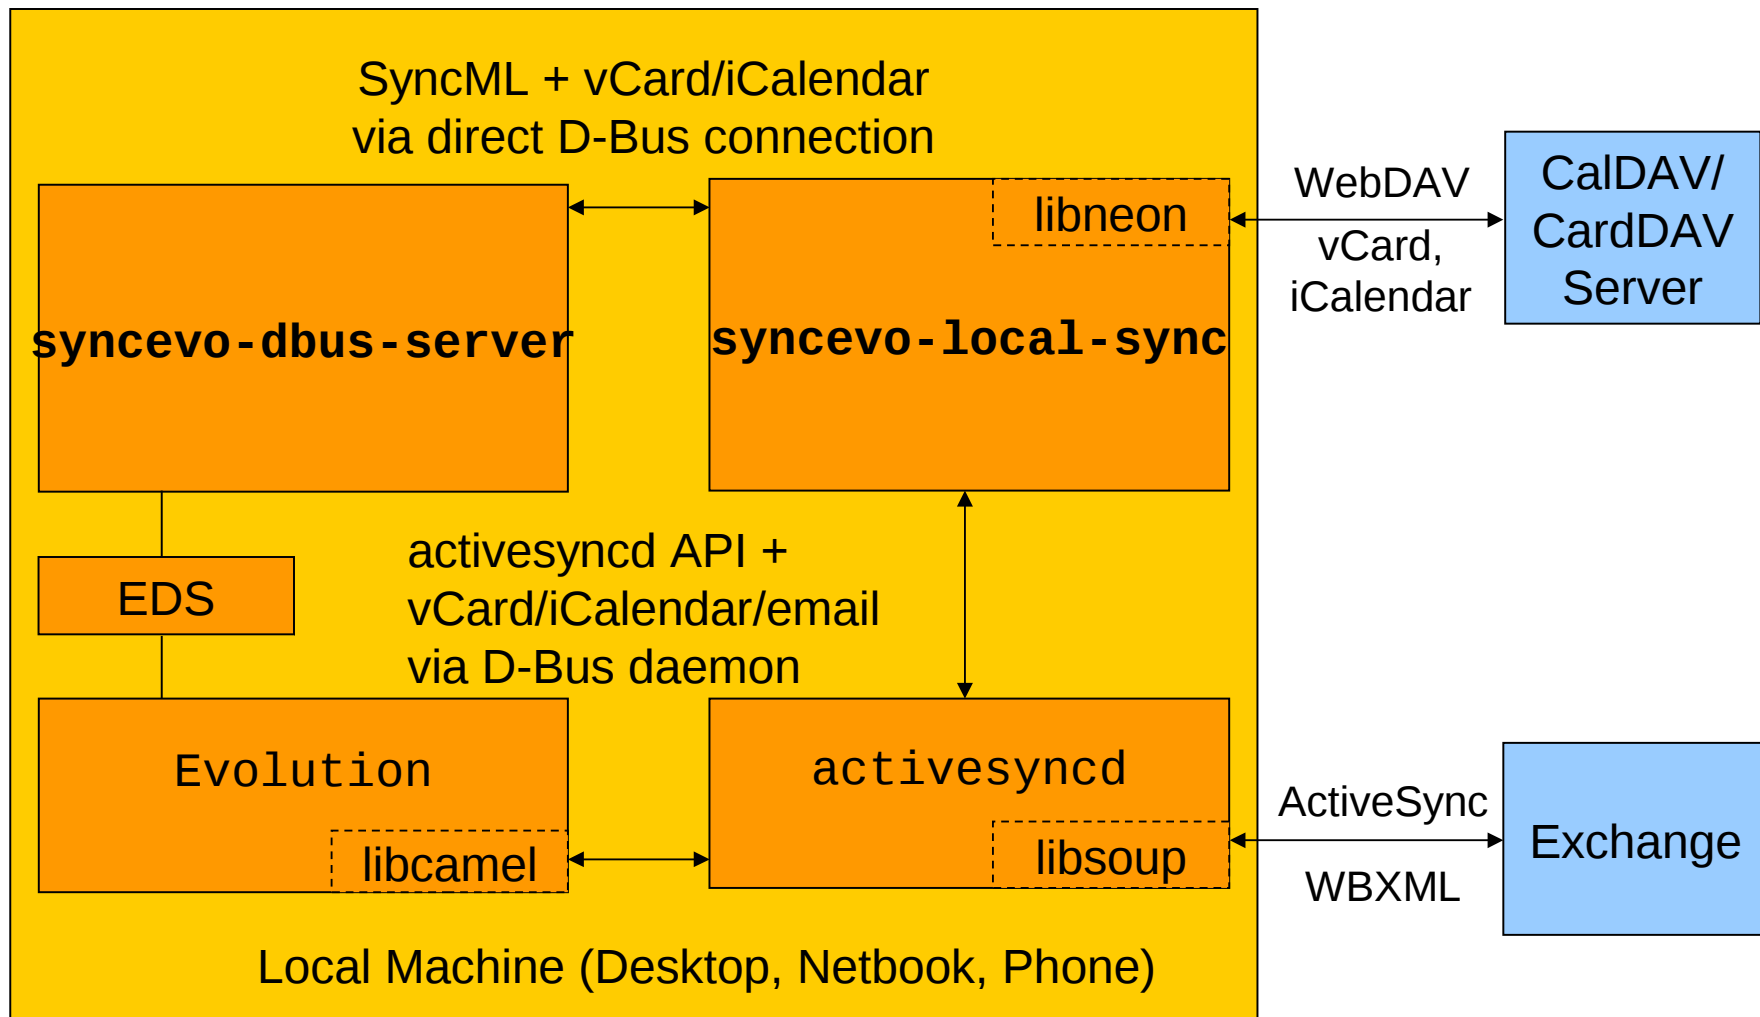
SyncML + vCard/iCalendar
via direct D-Bus connection

syncevo-dbus-server

libneon

syncevo-local-sync

WebDAV

vCard,
iCalendar

CalDAV/
CardDAV
Server

EDS

activesyncd API +
vCard/iCalendar/email
via D-Bus daemon

Evolution

libcamel

activesyncd

libsoup

ActiveSync

WBXML

Exchange

Local Machine (Desktop, Netbook, Phone)